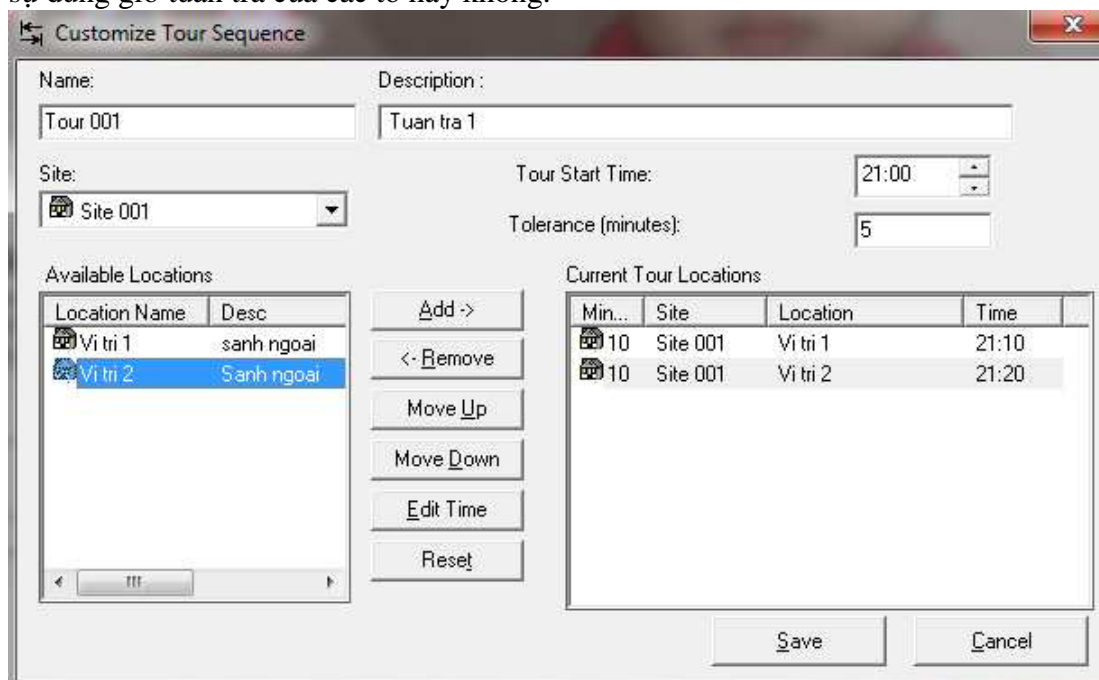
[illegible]

Customize Tour Sequence

Name:
Tour 001

Description :
Tuan tra 1

Site:
Site 001

Tour Start Time:
21:00

Tolerance (minutes):
5

Available Locations

| Location Name | Desc |
|---|---|
| Vi tri 1 | sanh ngoai |
| Vi tri 2 | Sanh ngoai |

Add ->
<- Remove
Move Up
Move Down
Edit Time
Reset

Current Tour Locations

| Min... | Site | Location | Time |
|---|---|---|---|
| 10 | Site 001 | Vi tri 1 | 21:10 |
| 10 | Site 001 | Vi tri 2 | 21:20 |

Save
Cancel